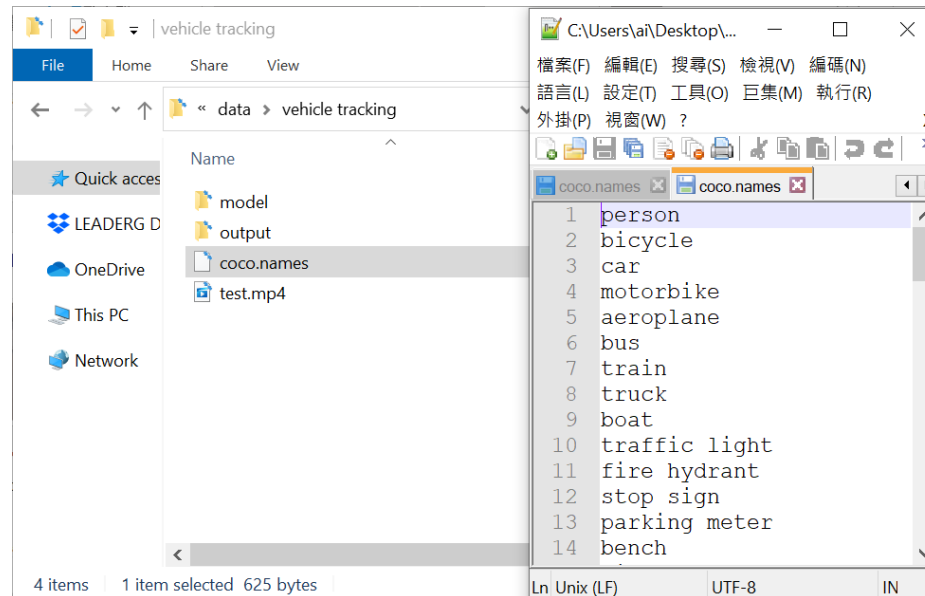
vehicle tracking

File Home Share View

« data > vehicle tracking

Name

Quick acces
LEADERG D
OneDrive
This PC
Network

model
output
coco.names
test.mp4

4 items 1 item selected 625 bytes

C:\Users\ai\Desktop\...

檔案(F) 編輯(E) 搜尋(S) 檢視(V) 編碼(N)
語言(L) 設定(T) 工具(O) 巨集(M) 執行(R)
外掛(P) 視窗(W) ?

coco.names coco.names

1 person
2 bicycle
3 car
4 motorbike
5 aeroplane
6 bus
7 train
8 truck
9 boat
10 traffic light
11 fire hydrant
12 stop sign
13 parking meter
14 bench

Ln Unix (LF) UTF-8 IN